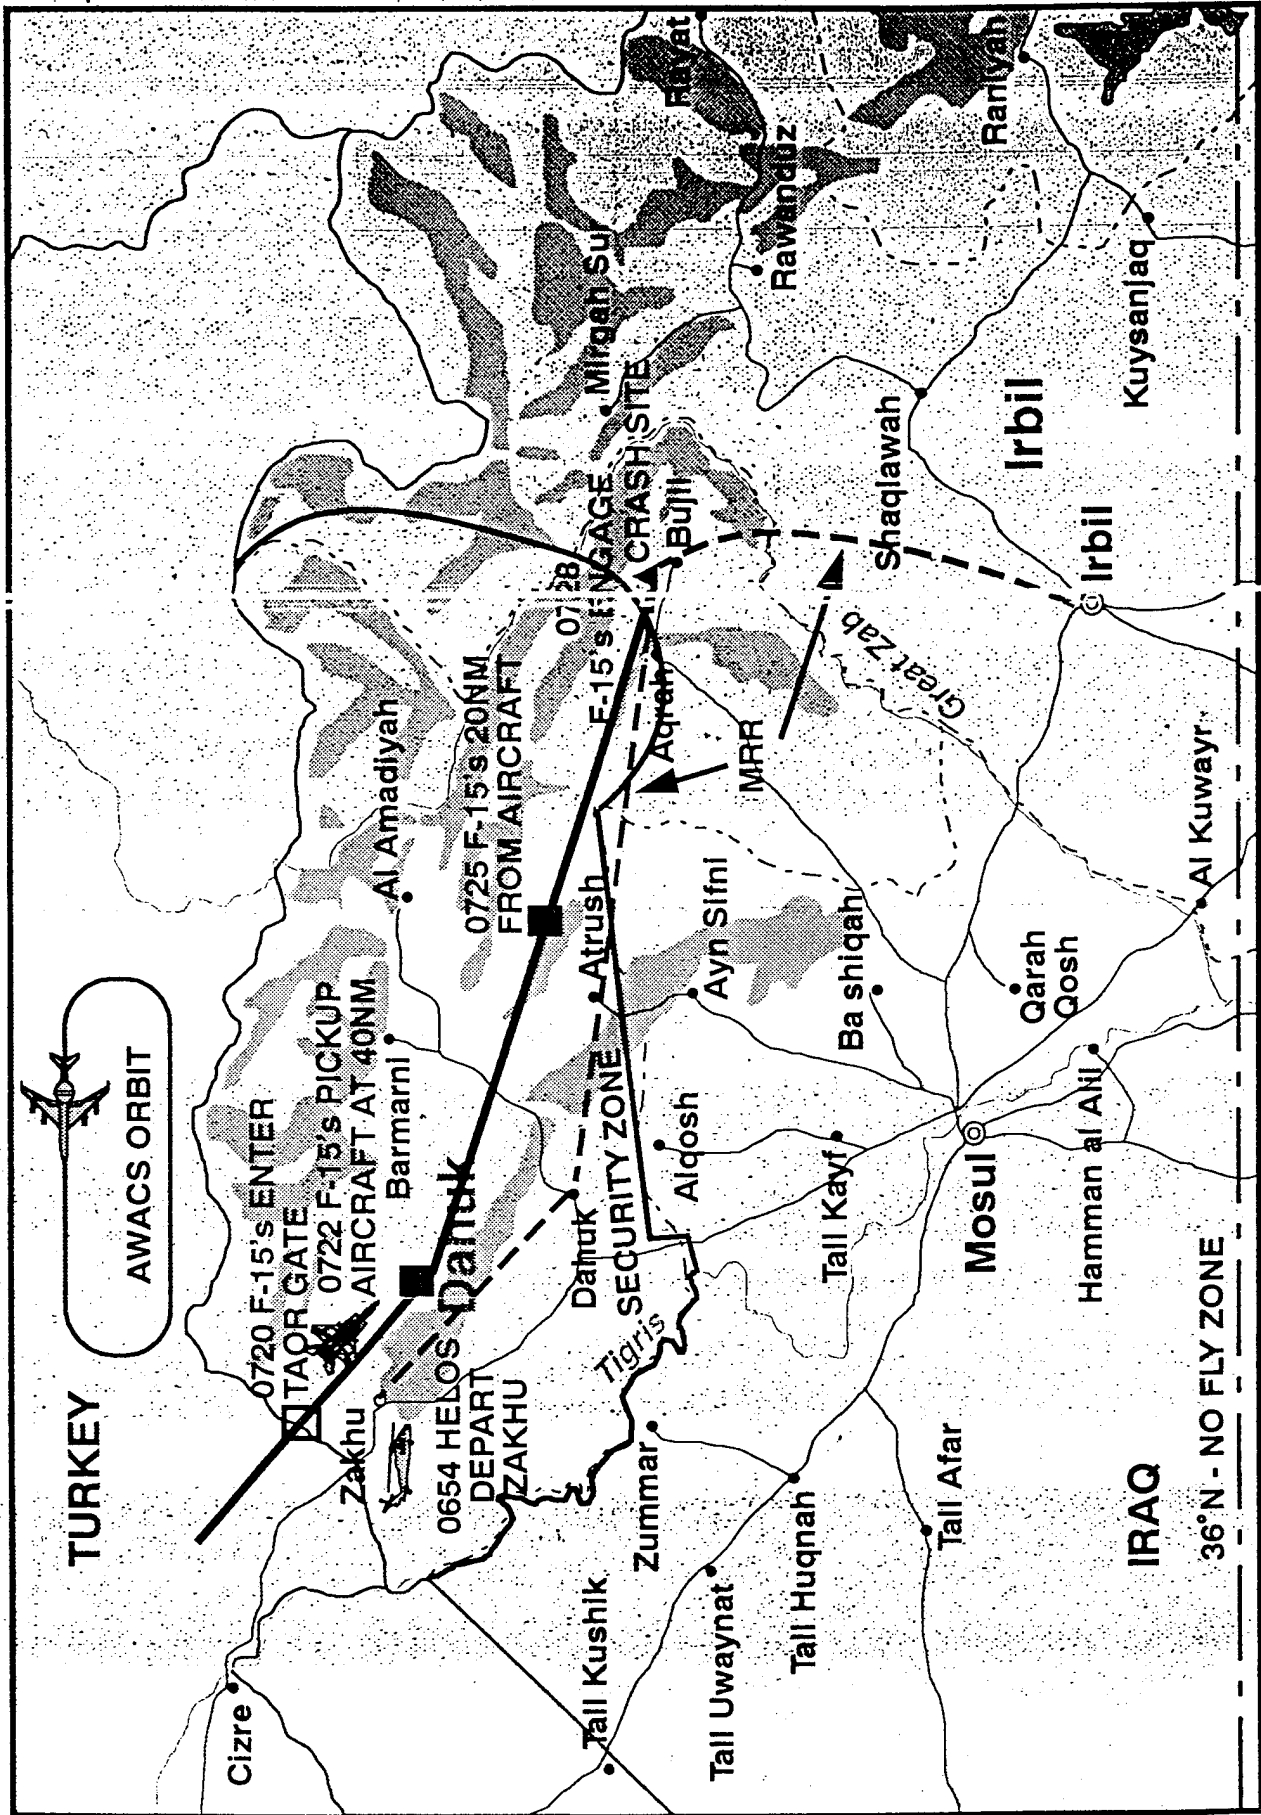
TURKEY

AWACS ORBIT

0720 F-15's ENTER TAOR GATE

0722 F-15's PICKUP AIRCRAFT AT 40NM

0725 F-15's 20NM FROM AIRCRAFT

0728 F-15's ENGAGE

CRASH SITE

0654 HELOS DEPART ZAKHU

SECURITY ZONE

MRR

IRAQ

36°N - NO FLY ZONE

Cizre

Zakhu

Dahuk

Dahuk

Barmarni

Al Amadiyah

Atrush

Aqrah

Bujil

Mirgah Su

Rawanduz

Hayat

Raniyah

Kuysanjaq

Shaqlawah

Irbil

Irbil

Great Zab

Ayn Sifni

Alqosh

Ba shiqah

Qarah Qosh

Al Kuwayr

Tall Kayf

Mosul

Hamman al Alil

Tigris

Zummar

Tall Kushik

Tall Uwaynat

Tall Huqnah

Tall Afar